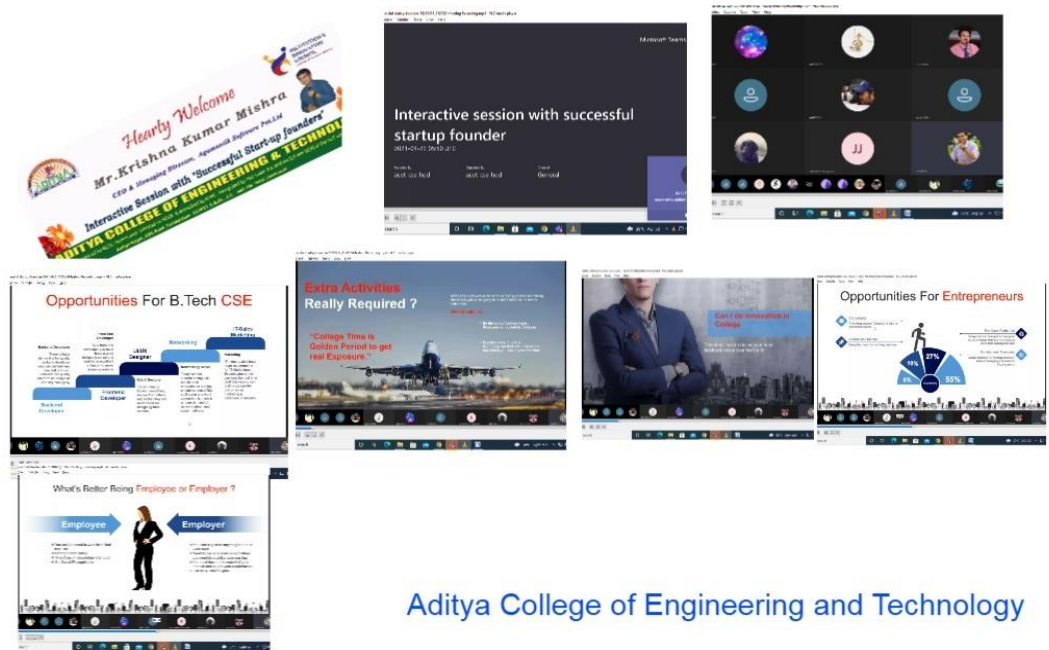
Hearty Welcome
Mr. Krishna Kumar Mishra
CEO & Managing Director, Agumentik Software Pvt.Ltd
Interactive Session with "Successful Start-up founders"
ADITYA COLLEGE OF ENGINEERING & TECHNOLOGY

Microsoft Teams
Interactive session with successful startup founder
2021-01-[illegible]
acet ce hod
acet ce hod
General

JJ

Opportunities For B.Tech CSE
Backend Developer
Frontend Developer
UI/UX Designer
Networking
IT-Sales Marketing

Extra Activities Really Required ?
"College Time is Golden Period to get real Exposure."

Can I do innovation in College

Opportunities For Entrepreneurs
10%
27%
55%
6%

What's Better Being Employee or Employer ?
Employee
Employer

Aditya College of Engineering and Technology